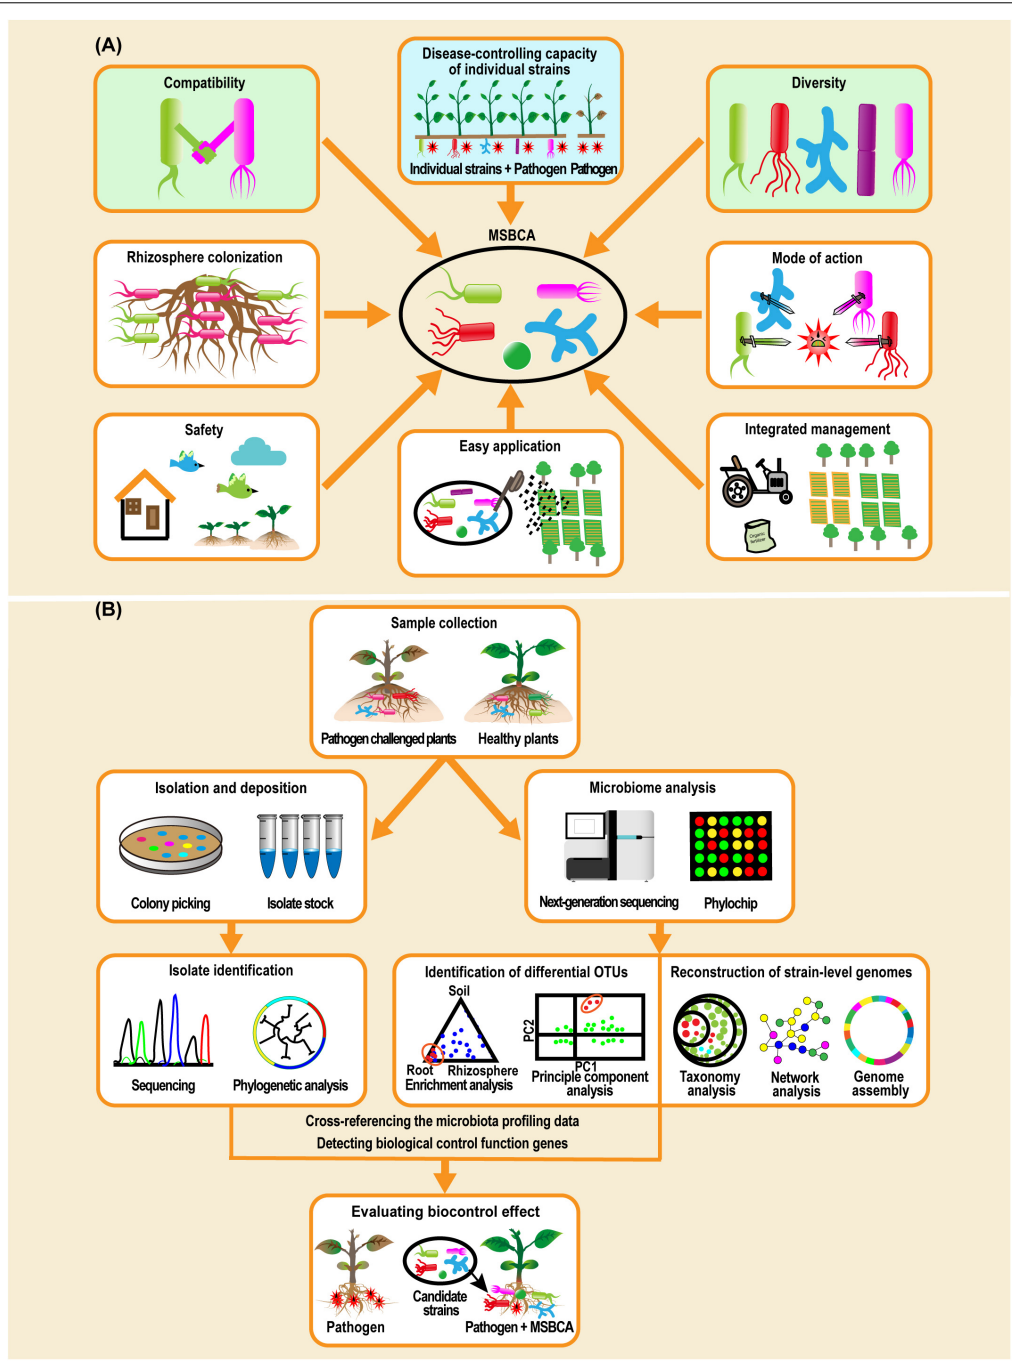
(A)

Compatibility

Disease-controlling capacity of individual strains

Individual strains + Pathogen Pathogen

Diversity

MSBCA

Rhizosphere colonization

Mode of action

Safety

Easy application

Integrated management

Organic fertilizer

(B)

Sample collection

Pathogen challenged plants Healthy plants

Isolation and deposition

Colony picking Isolate stock

Microbiome analysis

Next-generation sequencing Phylochip

Isolate identification

Sequencing Phylogenetic analysis

Identification of differential OTUs

Soil

Root Rhizosphere

Enrichment analysis

PC2

PC1

Principle component analysis

Reconstruction of strain-level genomes

Taxonomy analysis

Network analysis

Genome assembly

Cross-referencing the microbiota profiling data

Detecting biological control function genes

Evaluating biocontrol effect

Candidate strains

Pathogen

Pathogen + MSBCA